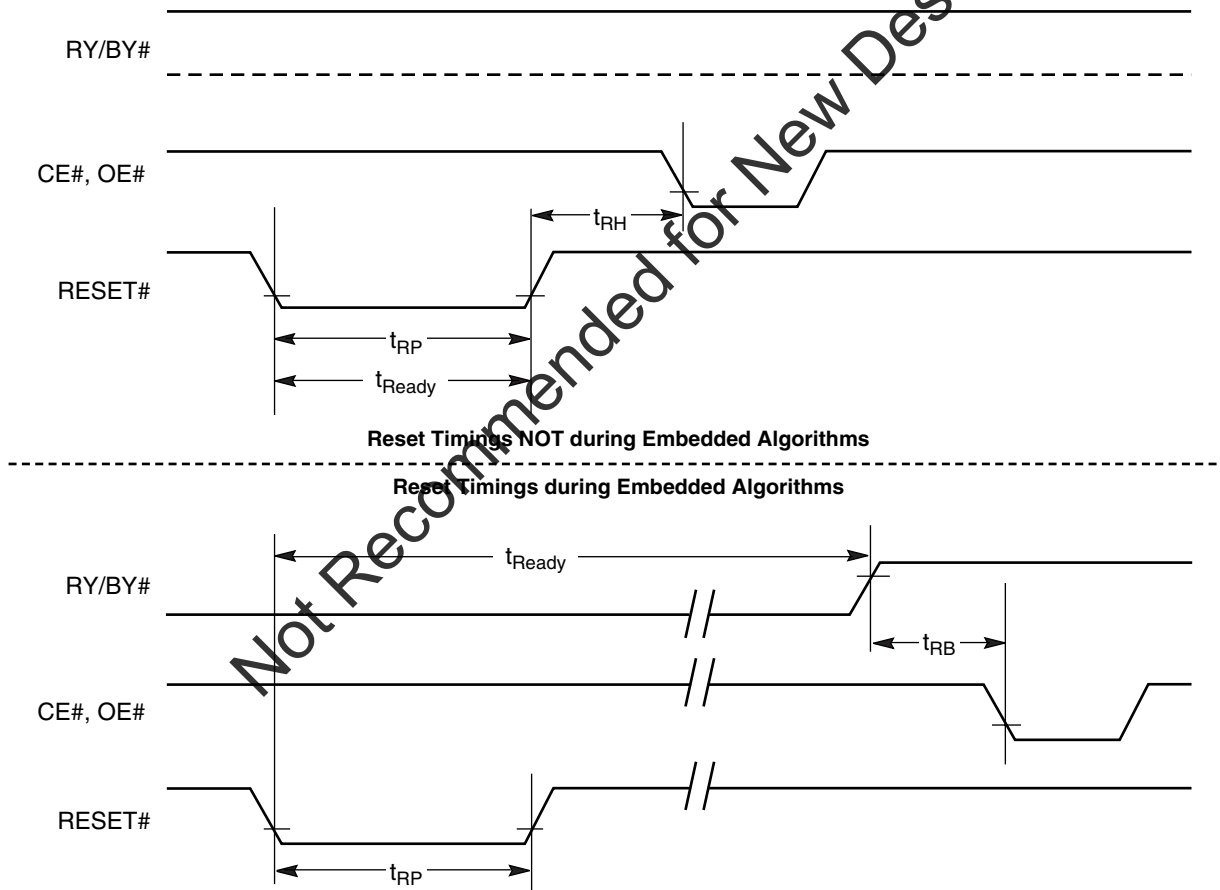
RY/BY#

CE#, OE#

$t_{RH}$

RESET#

$t_{RP}$

$t_{Ready}$

Reset Timings NOT during Embedded Algorithms

Reset Timings during Embedded Algorithms

$t_{Ready}$

RY/BY#

$t_{RB}$

CE#, OE#

RESET#

$t_{RP}$

Not Recommended for New Des